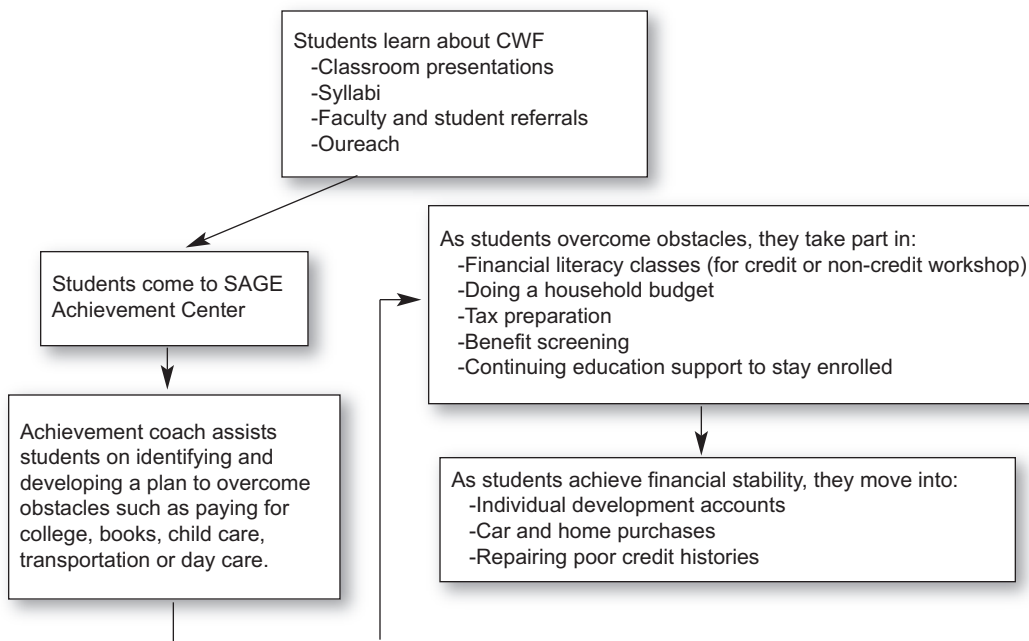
Students learn about CWF
-Classroom presentations
-Syllabi
-Faculty and student referrals
-Oureach

Students come to SAGE Achievement Center

Achievement coach assists students on identifying and developing a plan to overcome obstacles such as paying for college, books, child care, transportation or day care.

As students overcome obstacles, they take part in:
-Financial literacy classes (for credit or non-credit workshop)
-Doing a household budget
-Tax preparation
-Benefit screening
-Continuing education support to stay enrolled

As students achieve financial stability, they move into:
-Individual development accounts
-Car and home purchases
-Repairing poor credit histories